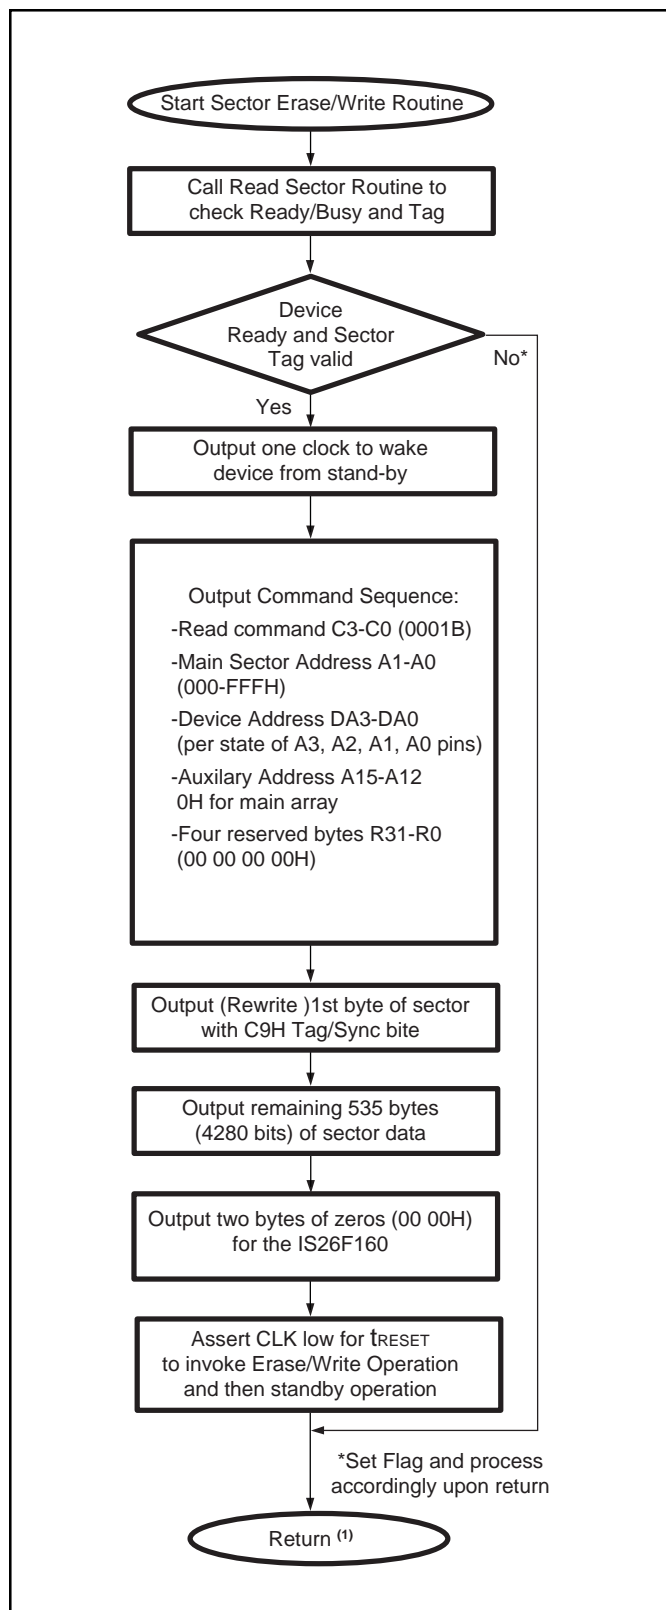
Start Sector Erase/Write Routine

Call Read Sector Routine to check Ready/Busy and Tag

Device Ready and Sector Tag valid

No*

Yes

Output one clock to wake device from stand-by

Output Command Sequence:

-Read command C3-C0 (0001B)

-Main Sector Address A1-A0 (000-FFFH)

-Device Address DA3-DA0 (per state of A3, A2, A1, A0 pins)

-Auxilary Address A15-A12 0H for main array

-Four reserved bytes R31-R0 (00 00 00 00H)

Output (Rewrite )1st byte of sector with C9H Tag/Sync bite

Output remaining 535 bytes (4280 bits) of sector data

Output two bytes of zeros (00 00H) for the IS26F160

Assert CLK low for $t_{RESET}$ to invoke Erase/Write Operation and then standby operation

*Set Flag and process accordingly upon return

Return $^{(1)}$